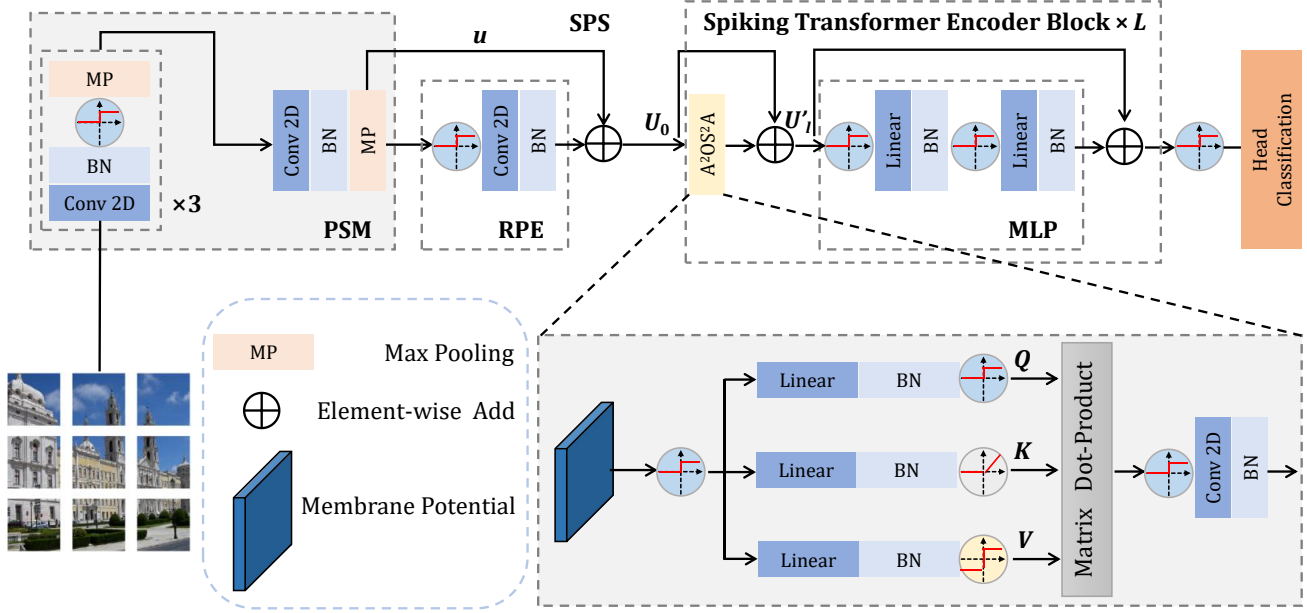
SPS

Spiking Transformer Encoder Block × $L$

MP

BN

Conv 2D

×3

Conv 2D

BN

MP

PSM

$u$

Conv 2D

BN

RPE

$U_0$

A²OS²A

$U'_l$

Linear

BN

Linear

BN

MLP

Classification Head

MP

Max Pooling

Element-wise Add

Membrane Potential

Linear

BN

$Q$

Linear

BN

$K$

Linear

BN

$V$

Matrix Dot-Product

Conv 2D

BN